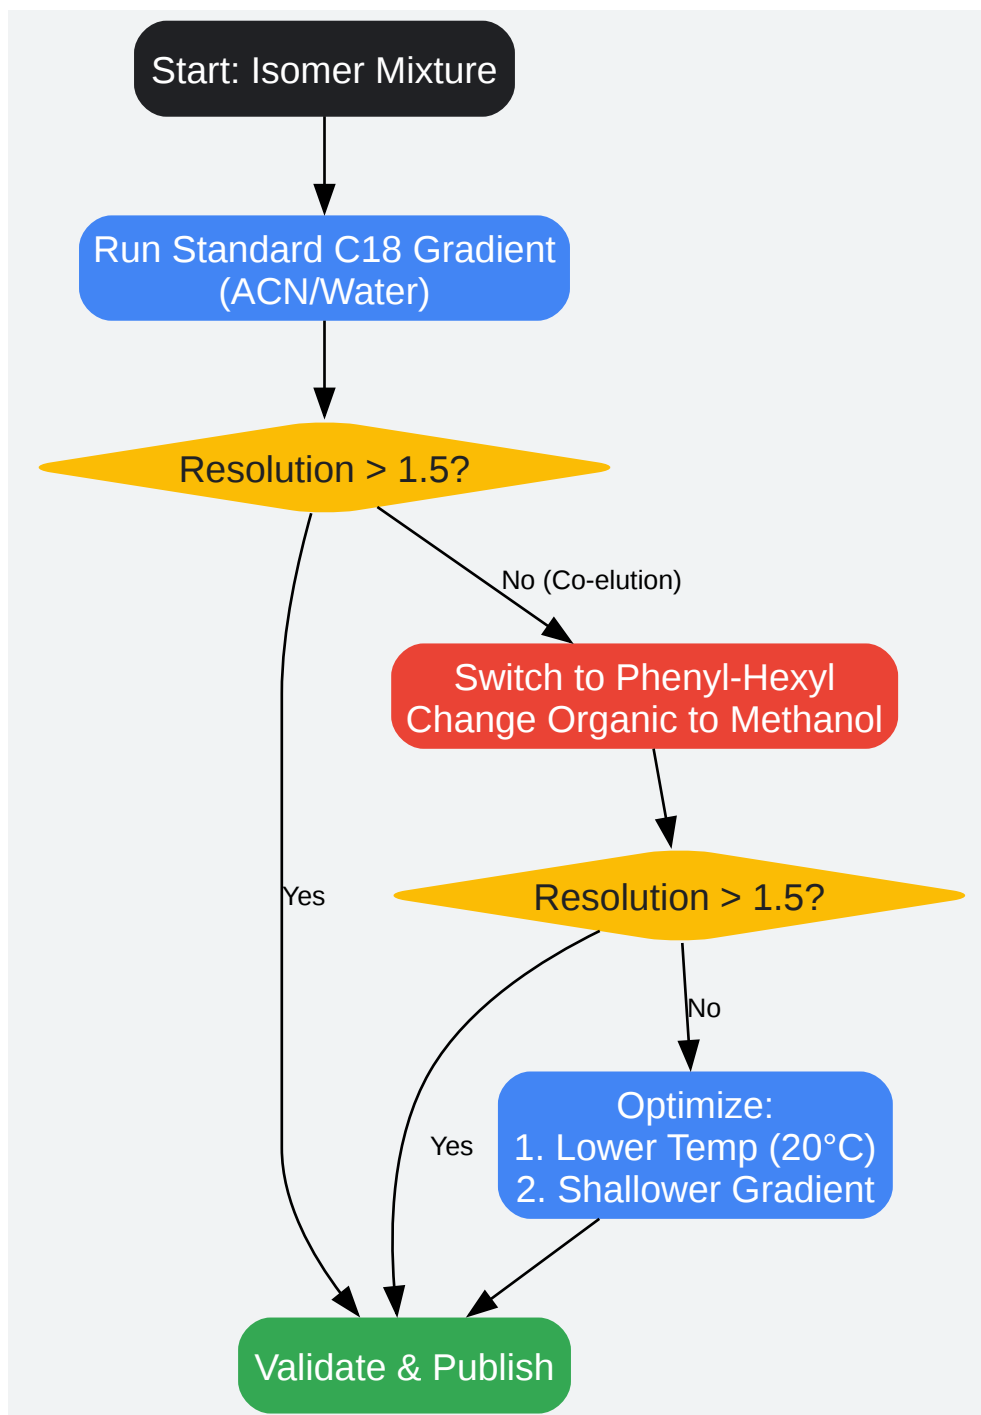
Start: Isomer Mixture

Run Standard C18 Gradient
(ACN/Water)

Resolution > 1.5?

No (Co-elution)

Switch to Phenyl-Hexyl
Change Organic to Methanol

Yes

Resolution > 1.5?

No

Yes

Optimize:
1. Lower Temp (20°C)
2. Shallower Gradient

Validate & Publish